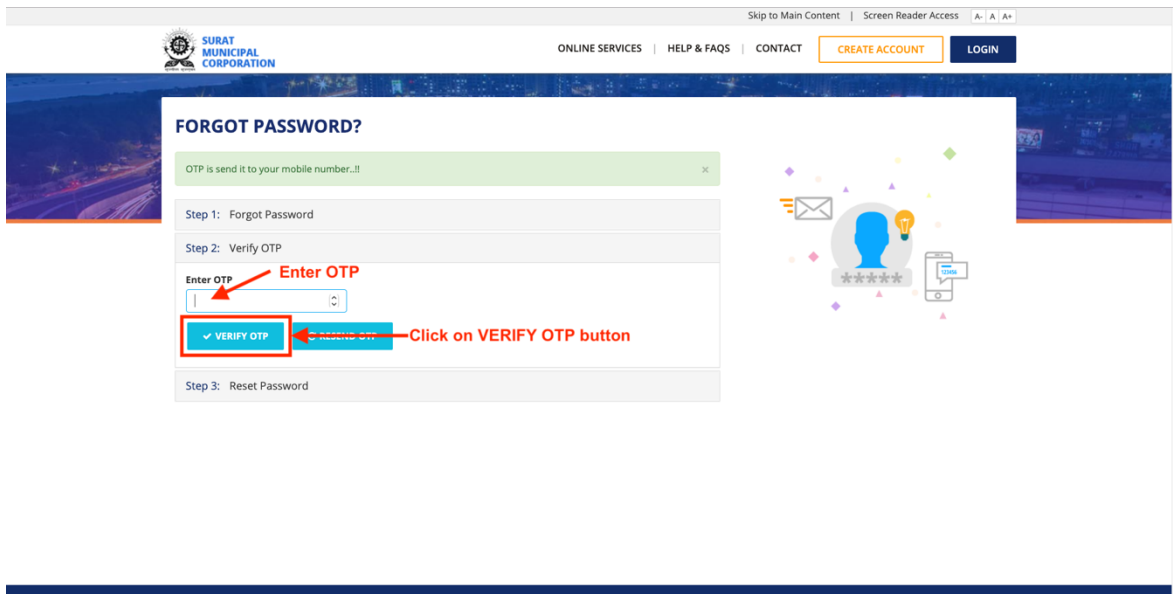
Skip to Main Content | Screen Reader Access A- A A+

SURAT MUNICIPAL CORPORATION

ONLINE SERVICES | HELP & FAQS | CONTACT CREATE ACCOUNT LOGIN

FORGOT PASSWORD?

OTP is send it to your mobile number..!! ×

Step 1: Forgot Password

Step 2: Verify OTP

Enter OTP

Enter OTP

✓ VERIFY OTP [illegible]

Click on VERIFY OTP button

Step 3: Reset Password

123456

*****